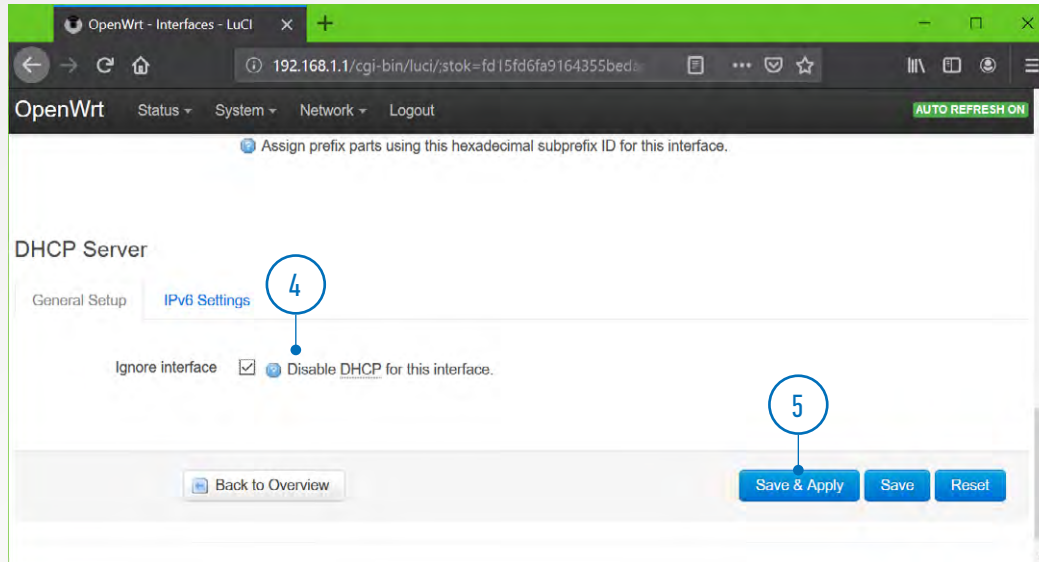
OpenWrt - Interfaces - LuCI ×  +

192.168.1.1/cgi-bin/luci/;stok=fd15fd6fa9164355bed

OpenWrt Status System Network Logout AUTO REFRESH ON

Assign prefix parts using this hexadecimal subprefix ID for this interface.

DHCP Server

General Setup IPv6 Settings

4

Ignore interface Disable DHCP for this interface.

5

Back to Overview

Save & Apply Save Reset